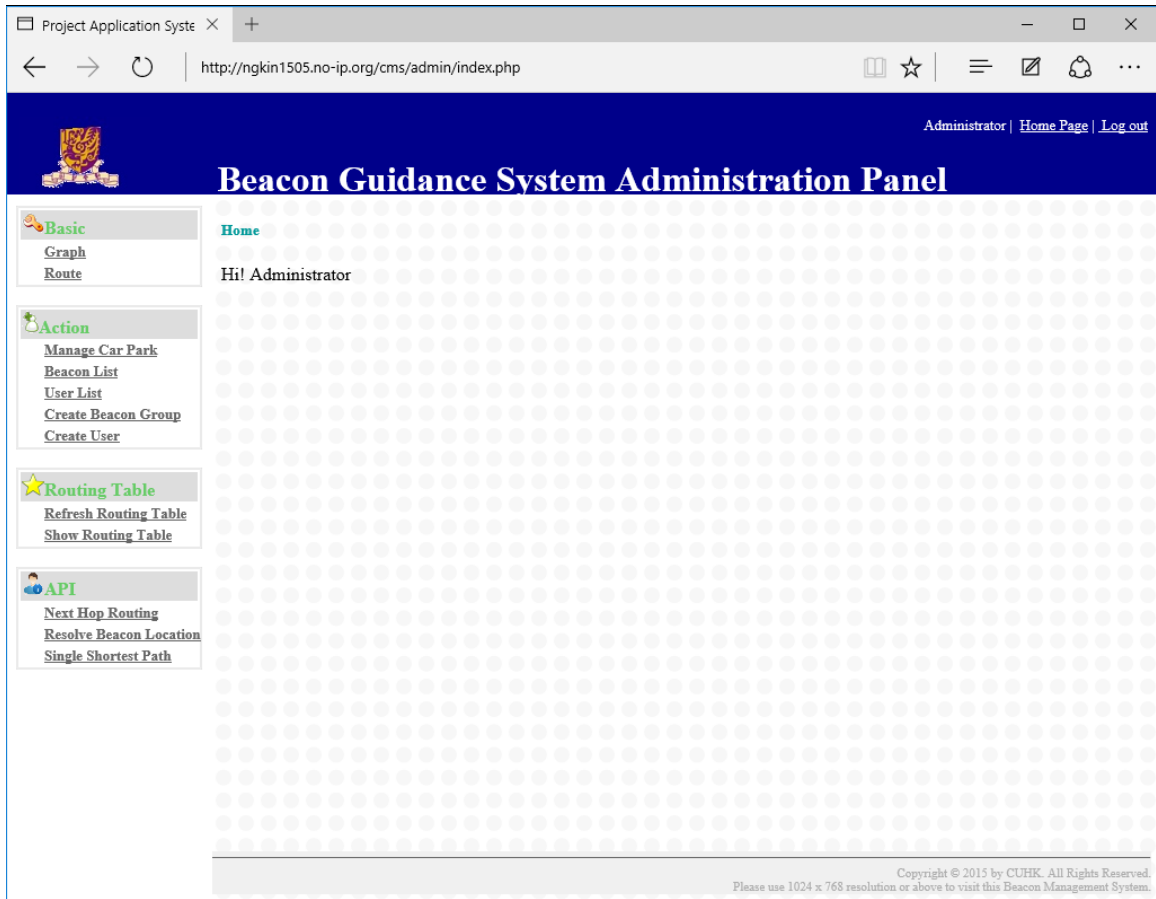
Project Application Syste ×
+
http://ngkin1505.no-ip.org/cms/admin/index.php

Administrator | Home Page | Log out

Beacon Guidance System Administration Panel

Basic
Graph
Route

Action
Manage Car Park
Beacon List
User List
Create Beacon Group
Create User

Routing Table
Refresh Routing Table
Show Routing Table

API
Next Hop Routing
Resolve Beacon Location
Single Shortest Path

Home

Hi! Administrator

Copyright © 2015 by CUHK. All Rights Reserved.
Please use 1024 x 768 resolution or above to visit this Beacon Management System.